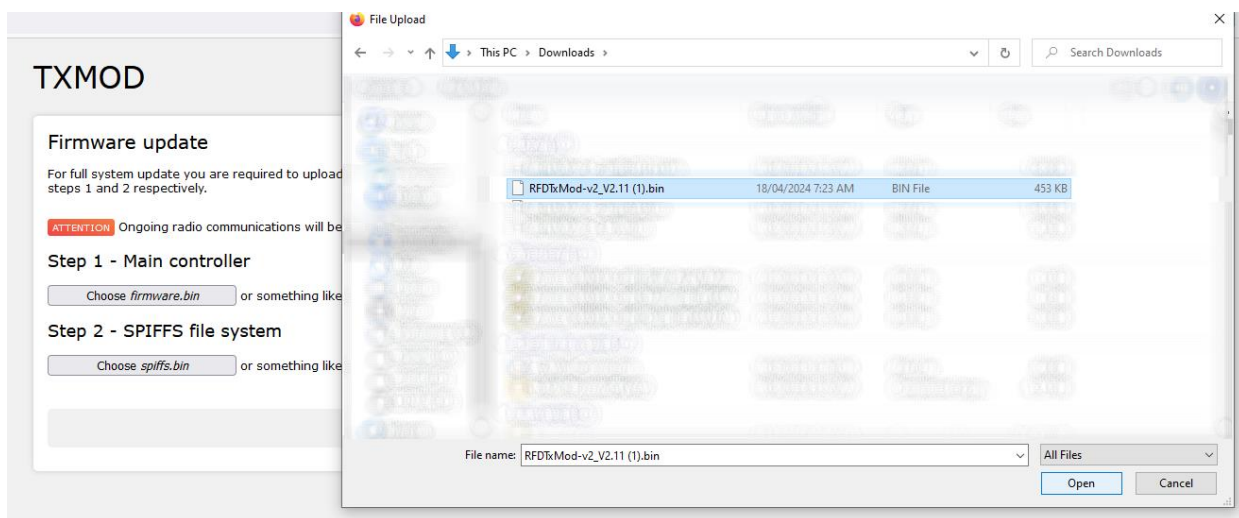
TXMOD

Firmware update

For full system update you are required to upload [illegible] steps 1 and 2 respectively.

ATTENTION Ongoing radio communications will be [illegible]

Step 1 - Main controller

Choose *firmware.bin* or something like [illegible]

Step 2 - SPIFFS file system

Choose *spiffs.bin* or something like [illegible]

File Upload

This PC › Downloads ›

Search Downloads

RFDTxMod-v2_V2.11 (1).bin 18/04/2024 7:23 AM BIN File 453 KB

File name: RFDTxMod-v2_V2.11 (1).bin

All Files

Open

Cancel